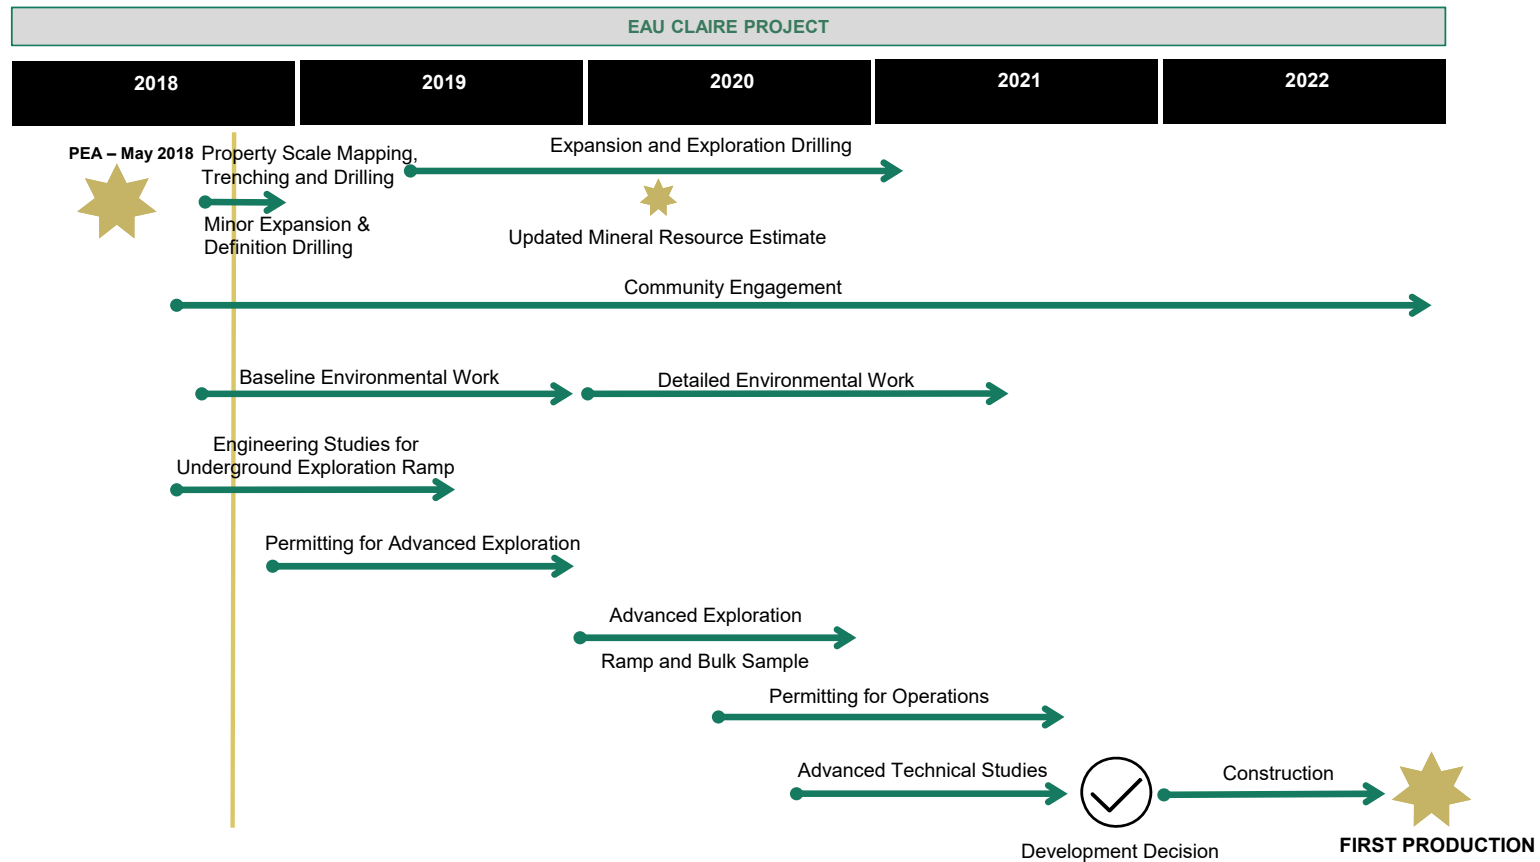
EAU CLAIRE PROJECT

| 2018 | 2019 | 2020 | 2021 | 2022 |
|---|---|---|---|---|

PEA – May 2018

Property Scale Mapping, Trenching and Drilling

Expansion and Exploration Drilling

Minor Expansion & Definition Drilling

Updated Mineral Resource Estimate

Community Engagement

Baseline Environmental Work

Detailed Environmental Work

Engineering Studies for Underground Exploration Ramp

Permitting for Advanced Exploration

Advanced Exploration

Ramp and Bulk Sample

Permitting for Operations

Advanced Technical Studies

Construction

Development Decision

FIRST PRODUCTION